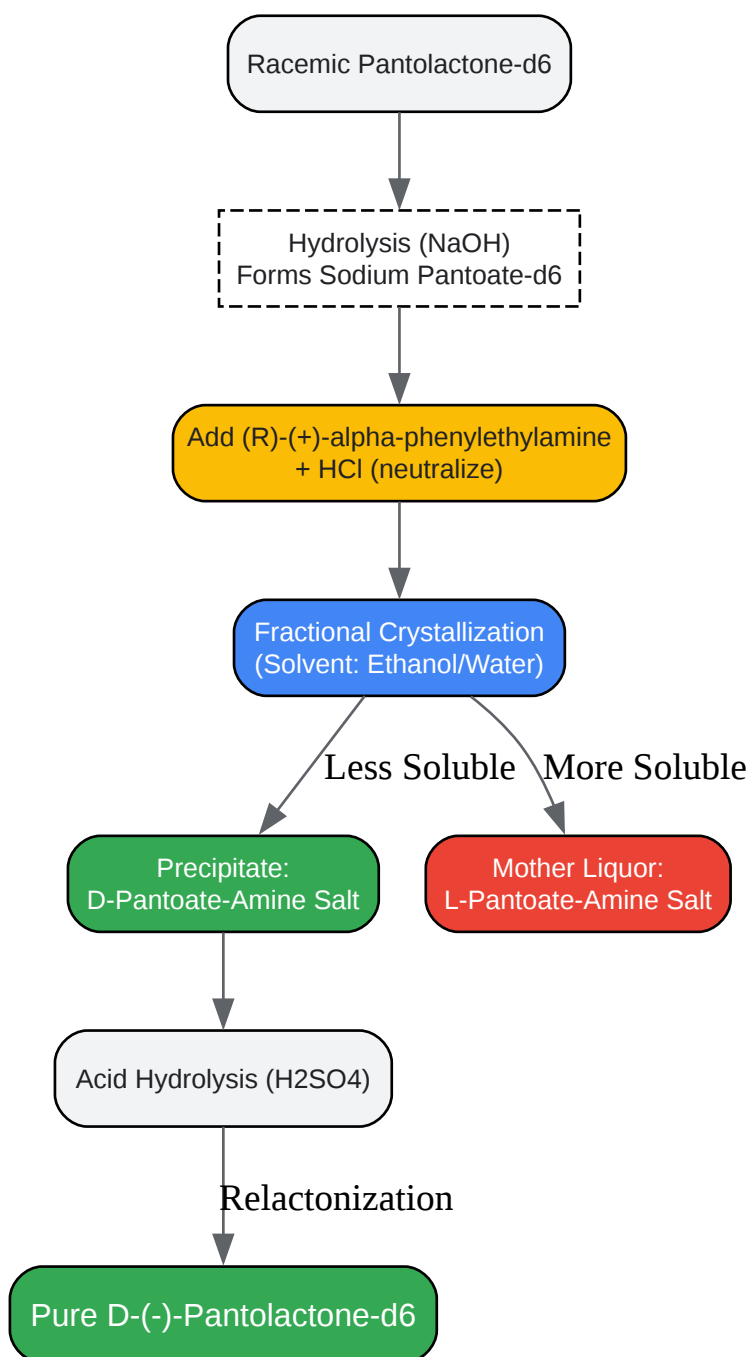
Racemic Pantolactone-d6

Hydrolysis (NaOH)
Forms Sodium Pantoate-d6

Add (R)-(+)-alpha-phenylethylamine
+ HCl (neutralize)

Fractional Crystallization
(Solvent: Ethanol/Water)

Less Soluble

More Soluble

Precipitate:
D-Pantoate-Amine Salt

Mother Liquor:
L-Pantoate-Amine Salt

Acid Hydrolysis (H2SO4)

Relactonization

Pure D-(-)-Pantolactone-d6